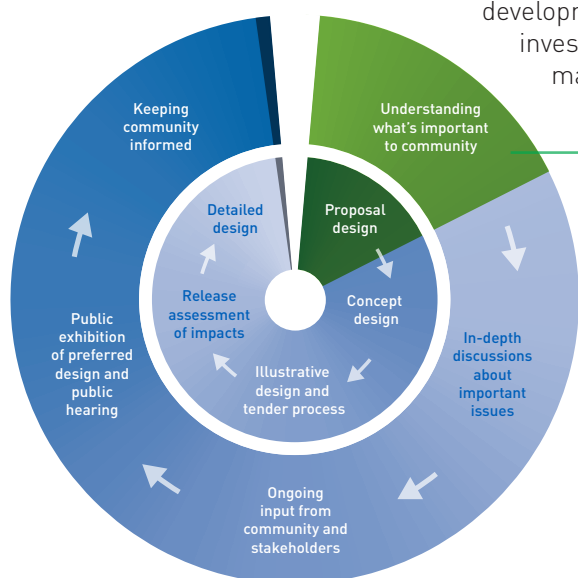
developr
inves
ma

Understanding what's important to community

In-depth discussions about important issues

Ongoing input from community and stakeholders

Public exhibition of preferred design and public hearing

Keeping community informed

Proposal design

Concept design

Illustrative design and tender process

Release assessment of impacts

Detailed design